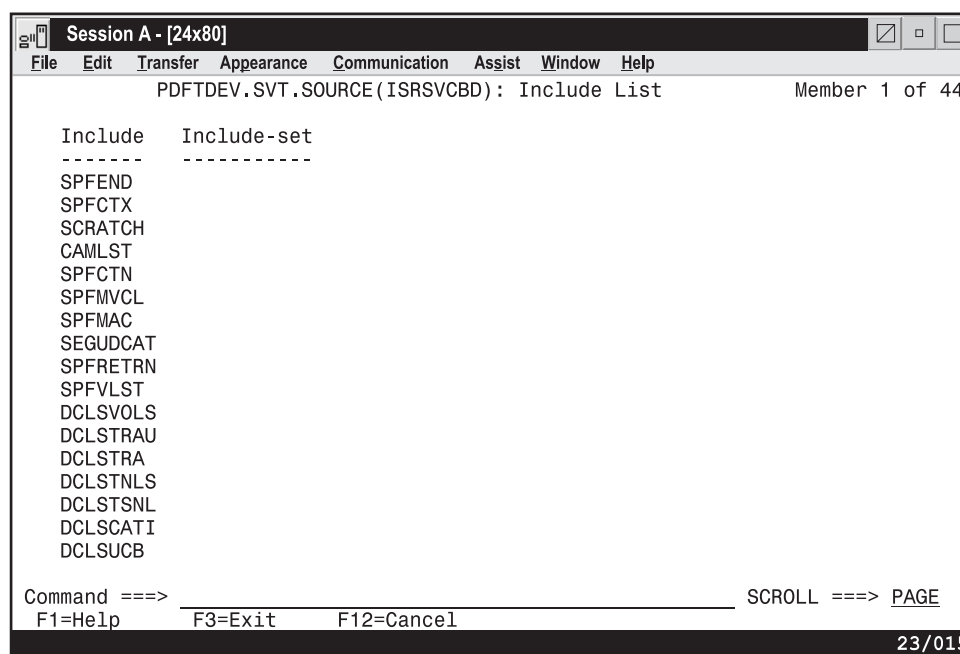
Session A - [24x80]

File Edit Transfer Appearance Communication Assist Window Help

PDFTDEV.SVT.SOURCE(ISRSVCBD): Include List Member 1 of 44

Include Include-set
------- -----------
SPFEND
SPFCTX
SCRATCH
CAMLST
SPFCTN
SPFMVCL
SPFMAC
SEGUDCAT
SPFRETRN
SPFVLST
DCLSVOLS
DCLSTRAU
DCLSTRA
DCLSTNLS
DCLSTSNL
DCLSCATI
DCLSUCB

Command ===> SCROLL ===> PAGE
F1=Help F3=Exit F12=Cancel

23/01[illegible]